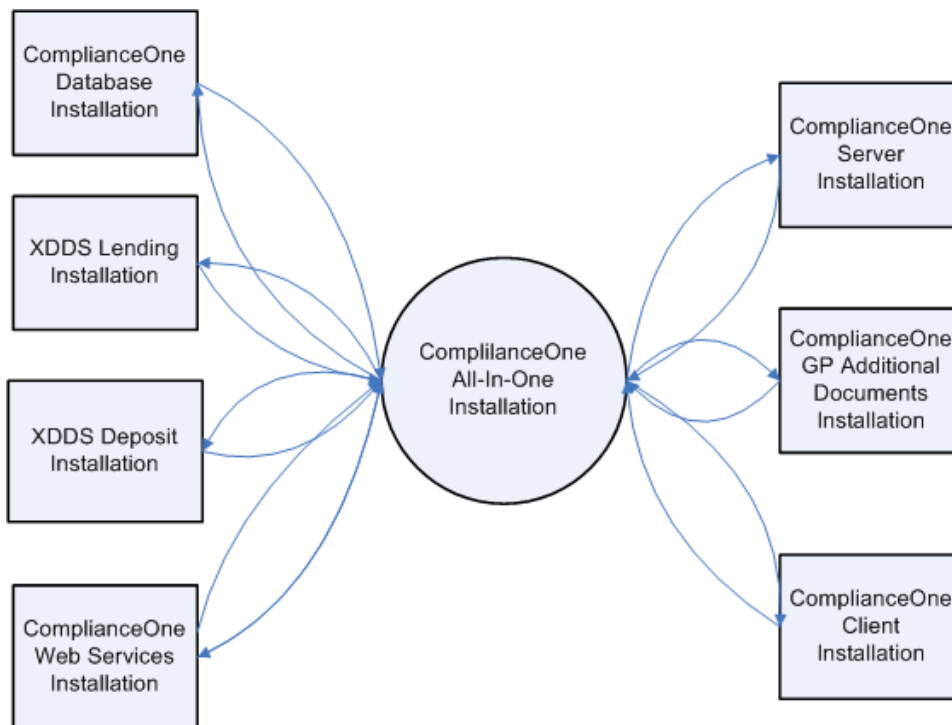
ComplianceOne Database Installation

XDDS Lending Installation

XDDS Deposit Installation

ComplianceOne Web Services Installation

ComplilanceOne All-In-One Installation

ComplianceOne Server Installation

ComplianceOne GP Additional Documents Installation

ComplianceOne Client Installation